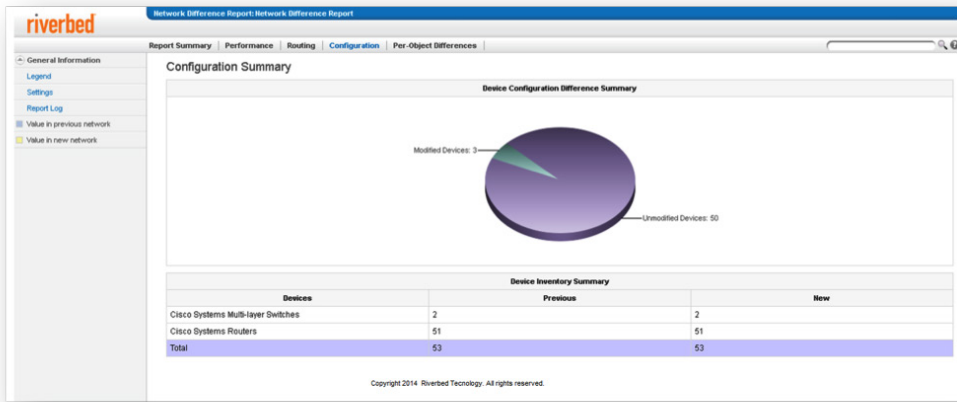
riverbed

Network Difference Report: Network Difference Report

Report Summary | Performance | Routing | Configuration | Per-Object Differences

General Information
Legend
Settings
Report Log
Value in previous network
Value in new network

Configuration Summary

Device Configuration Difference Summary

Modified Devices: 3
Unmodified Devices: 50

Device Inventory Summary

| Devices | Previous | New |
|---|---|---|
| Cisco Systems Multi-layer Switches | 2 | 2 |
| Cisco Systems Routers | 51 | 51 |
| Total | 53 | 53 |

Copyright 2014 Riverbed Tecnology. All rights reserved.